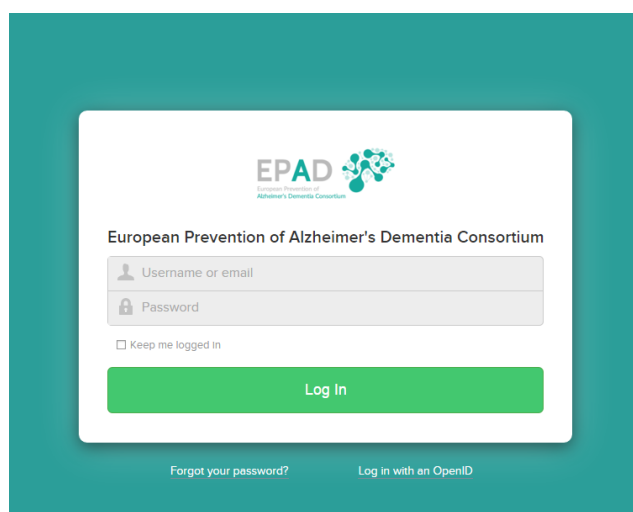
EPAD
European Prevention of Alzheimer's Dementia Consortium

European Prevention of Alzheimer's Dementia Consortium

Username or email

Password

Keep me logged in

Log In

Forgot your password?

Log in with an OpenID